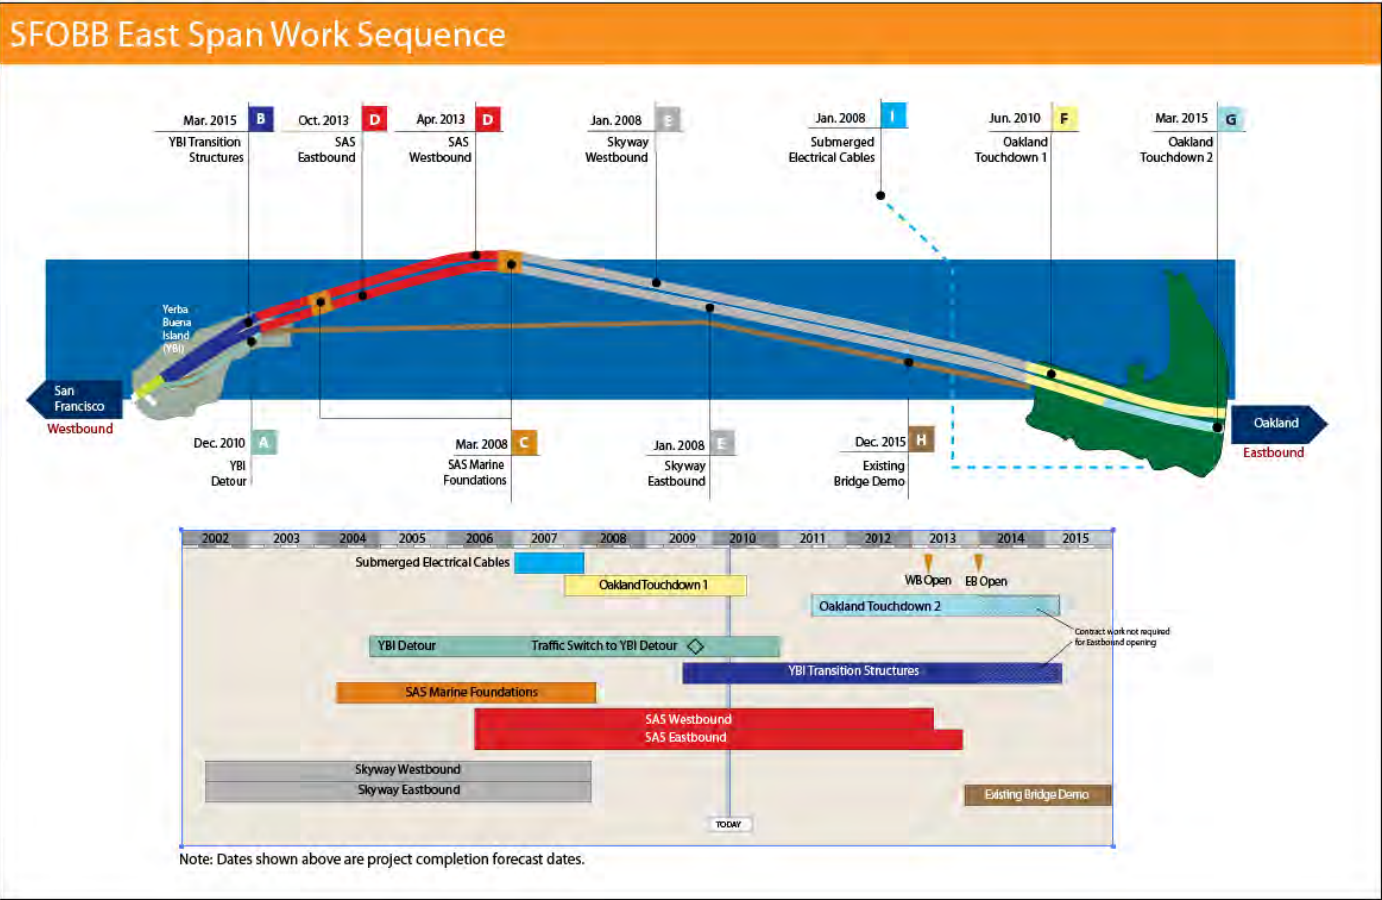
SFOBB East Span Work Sequence

Mar. 2015 B
YBI Transition Structures

Oct. 2013 D
SAS Eastbound

Apr. 2013 D
SAS Westbound

Jan. 2008 E
Skyway Westbound

Jan. 2008 I
Submerged Electrical Cables

Jun. 2010 F
Oakland Touchdown 1

Mar. 2015 G
Oakland Touchdown 2

Yerba Buena Island (YBI)

San Francisco
Westbound

Oakland
Eastbound

Dec. 2010 A
YBI Detour

Mar. 2008 C
SAS Marine Foundations

Jan. 2008 E
Skyway Eastbound

Dec. 2015 H
Existing Bridge Demo

| 2002 | 2003 | 2004 | 2005 | 2006 | 2007 | 2008 | 2009 | 2010 | 2011 | 2012 | 2013 | 2014 | 2015 |
|---|---|---|---|---|---|---|---|---|---|---|---|---|---|

Submerged Electrical Cables
Oakland Touchdown 1
WB Open
EB Open
Oakland Touchdown 2
Contract work not required for Eastbound opening
YBI Detour
Traffic Switch to YBI Detour
YBI Transition Structures
SAS Marine Foundations
SAS Westbound
SAS Eastbound
Skyway Westbound
Skyway Eastbound
Existing Bridge Demo
TODAY

Note: Dates shown above are project completion forecast dates.